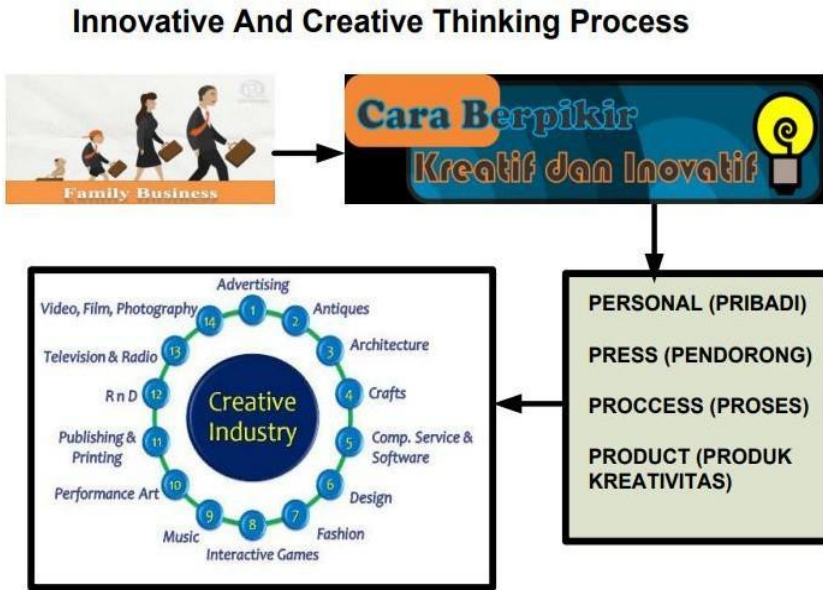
Innovative And Creative Thinking Process

Family Business

Cara Berpikir Kreatif dan Inovatif

PERSONAL (PRIBADI)

PRESS (PENDORONG)

PROCCESS (PROSES)

PRODUCT (PRODUK KREATIVITAS)

Creative Industry

1 Advertising
2 Antiques
3 Architecture
4 Crafts
5 Comp. Service & Software
6 Design
7 Fashion
8 Interactive Games
9 Music
10 Performance Art
11 Publishing & Printing
12 R n D
13 Television & Radio
14 Video, Film, Photography